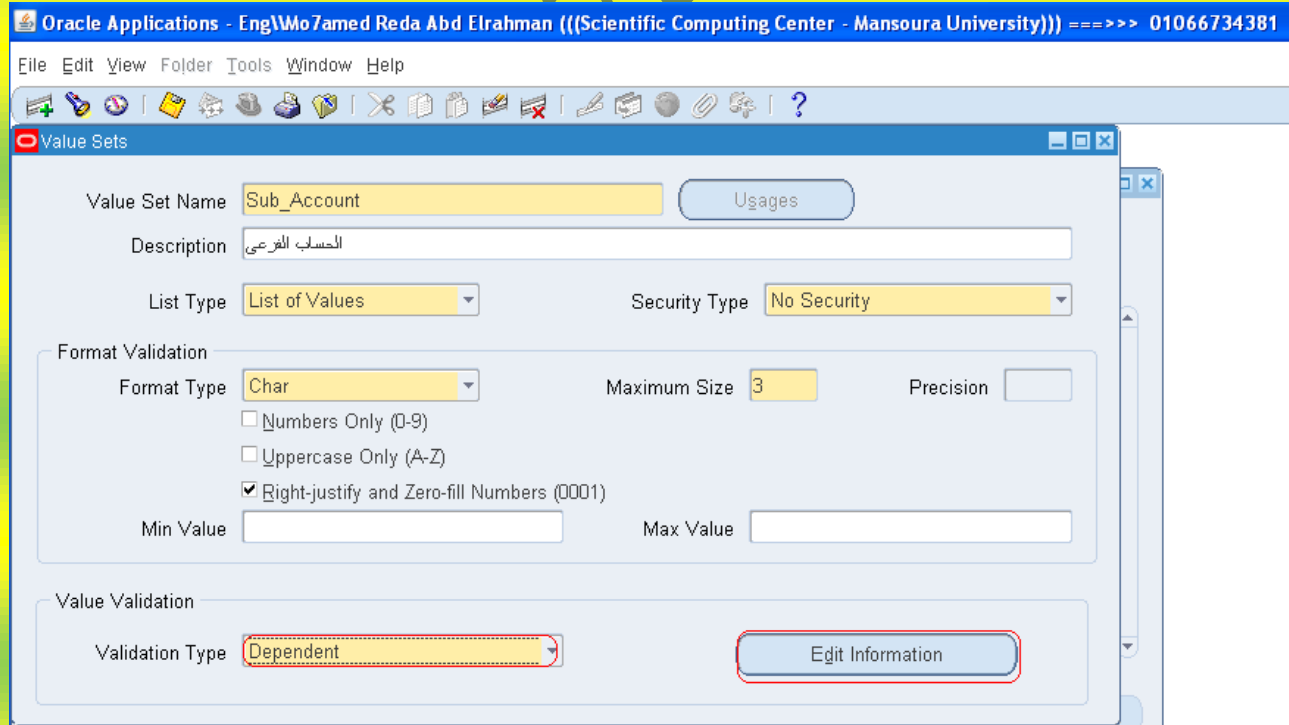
Oracle Applications - Eng\\Mo7amed Reda Abd Elrahman (((Scientific Computing Center - Mansoura University))) ===>>> 01066734381

File Edit View Folder Tools Window Help

Value Sets

Value Set Name Sub_Account
Usages
Description الحساب الفرعى
List Type List of Values
Security Type No Security

Format Validation
Format Type Char
Maximum Size 3
Precision
Numbers Only (0-9)
Uppercase Only (A-Z)
Right-justify and Zero-fill Numbers (0001)
Min Value
Max Value

Value Validation
Validation Type Dependent
Edit Information